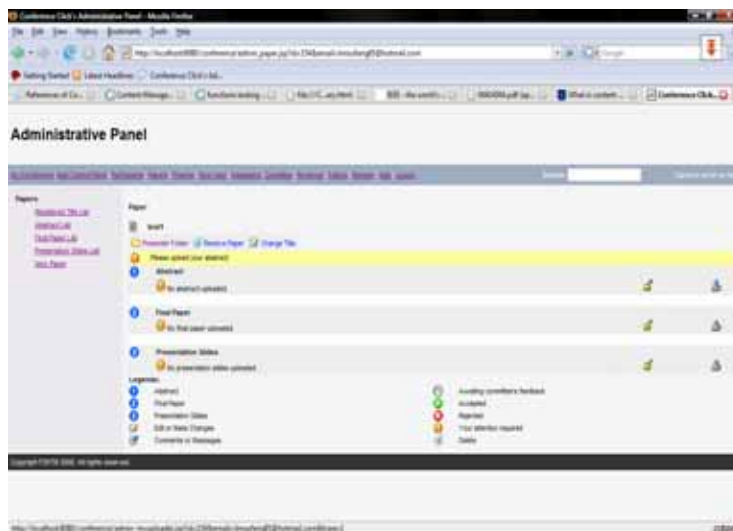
Conference Click's Administrative Panel - Mozilla Firefox

File Edit View History Bookmarks Tools Help

Getting Started Latest Headlines Conference Click's Ad...

Administrative Panel

Papers

Paper

test

Please upload your abstract

Abstract

No abstract uploaded

Final Paper

No final paper uploaded

Presentation Slides

No presentation slides uploaded

Legends:

Abstract

Final Paper

Presentation Slides

Edit or State Changes

Comments or Messages

Awaiting committee's feedback

Accepted

Rejected

Your attention required

Delete

Copyright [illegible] All rights reserved.

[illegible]